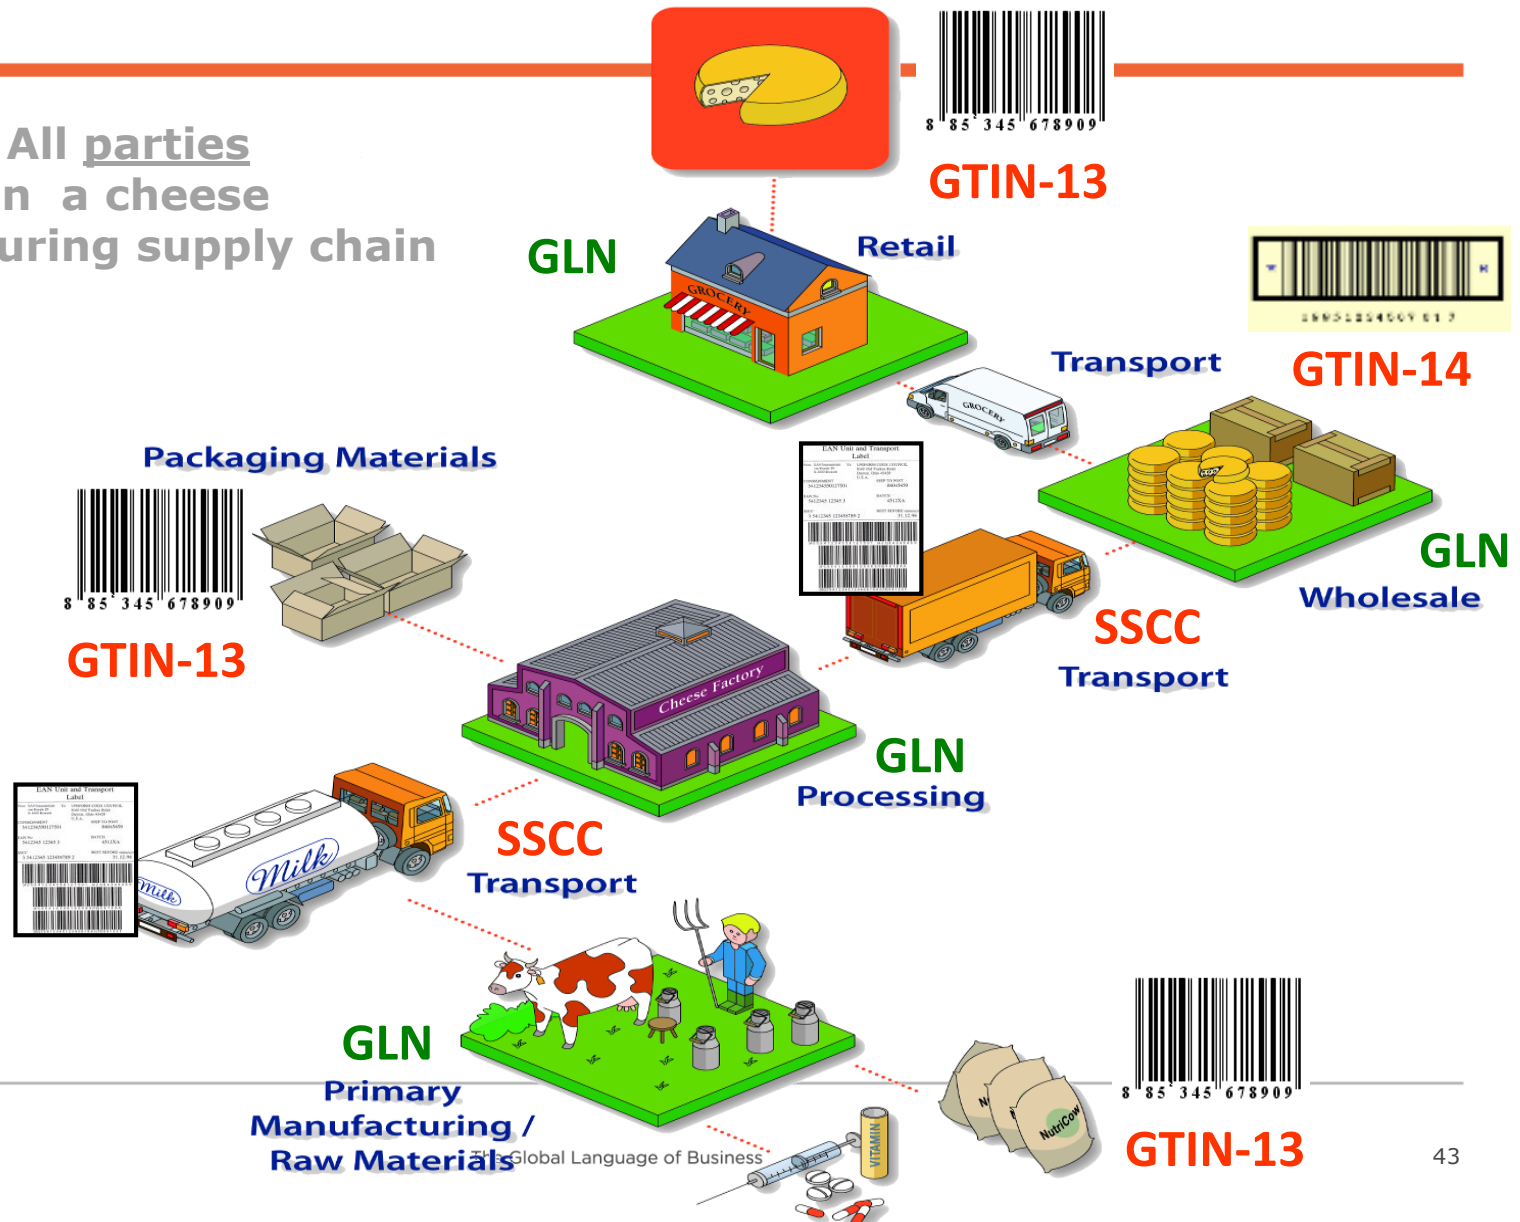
All parties
n a cheese
uring supply chain

8 85 345 678909
GTIN-13

GLN
Retail

GTIN-14

Transport

Packaging Materials

EAN Unit and Transport Label

8 85 345 678909
GTIN-13

GLN
Wholesale

SSCC
Transport

Cheese Factory

GLN
Processing

EAN Unit and Transport Label

Milk

SSCC
Transport

GLN
Primary
Manufacturing /
Raw Materials

The Global Language of Business

VITAMIN

NutriCow

8 85 345 678909
GTIN-13

43